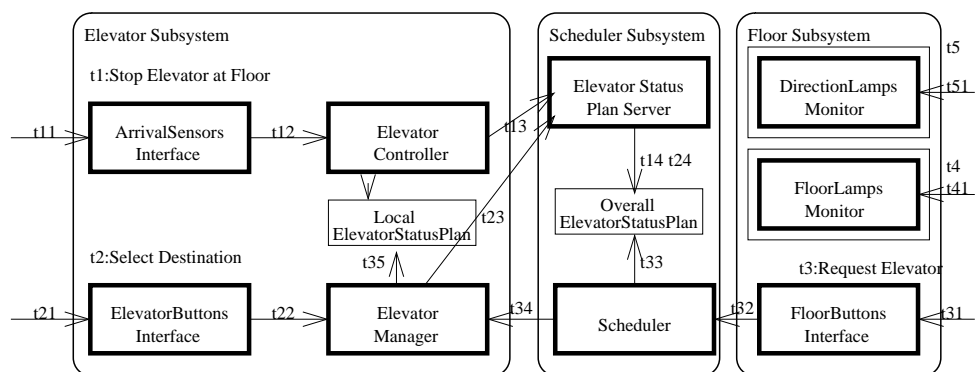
Elevator Subsystem

t1:Stop Elevator at Floor

t11

ArrivalSensors Interface

t12

Elevator Controller

t13

Local ElevatorStatusPlan

t23

t2:Select Destination

t35

t21

ElevatorButtons Interface

t22

Elevator Manager

Scheduler Subsystem

Elevator Status Plan Server

t14 t24

Overall ElevatorStatusPlan

t33

t34

Scheduler

Floor Subsystem

t5

DirectionLamps Monitor

t51

t4

FloorLamps Monitor

t41

t3:Request Elevator

t32

FloorButtons Interface

t31